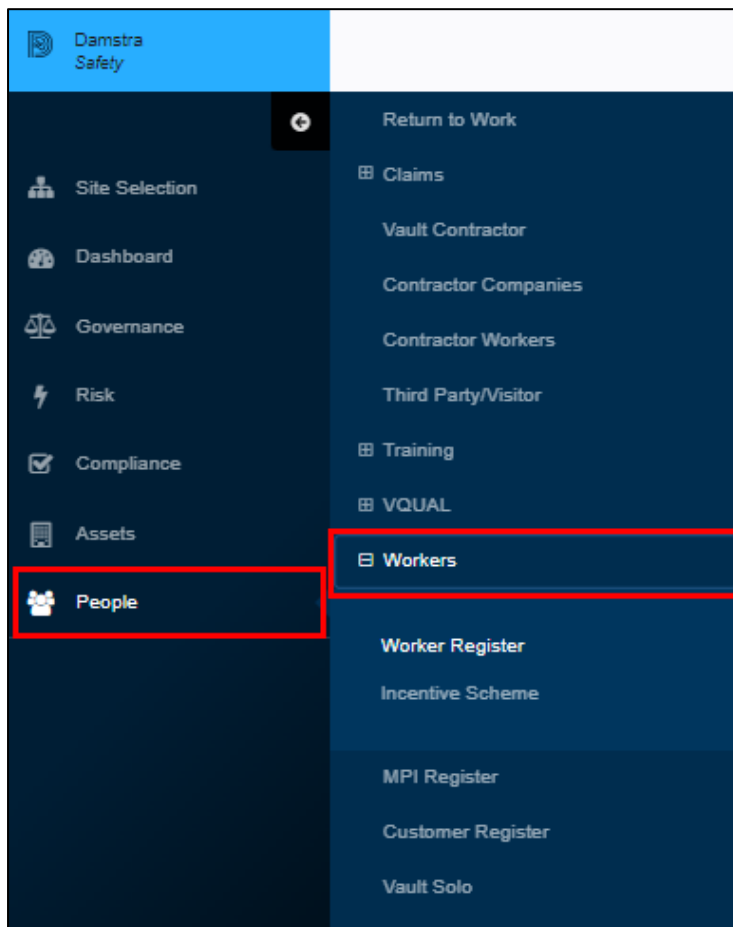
Damstra
Safety

Site Selection
Dashboard
Governance
Risk
Compliance
Assets
People

Return to Work
⊞ Claims
Vault Contractor
Contractor Companies
Contractor Workers
Third Party/Visitor
⊞ Training
⊞ VQUAL
⊟ Workers
Worker Register
Incentive Scheme
MPI Register
Customer Register
Vault Solo